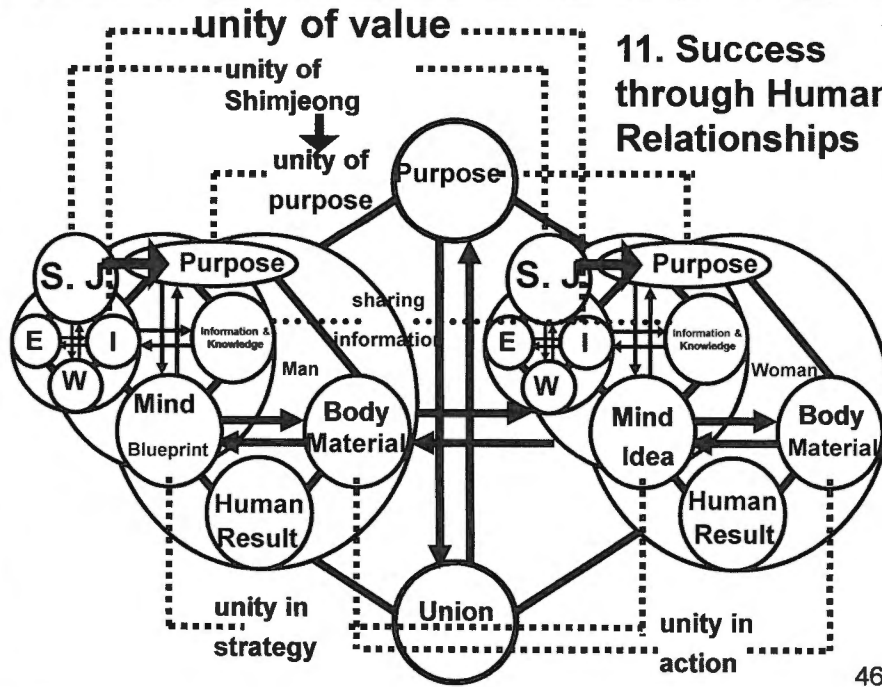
unity of value

11. Success through Human Relationships

unity of Shimjeong

unity of purpose

Purpose

S. J.

Purpose

E

I

W

Information & Knowledge

sharing information

Man

Mind

Blueprint

Body Material

Human Result

S. J.

Purpose

E

I

W

Information & Knowledge

Woman

Mind

Idea

Body Material

Human Result

unity in strategy

Union

unity in action

46